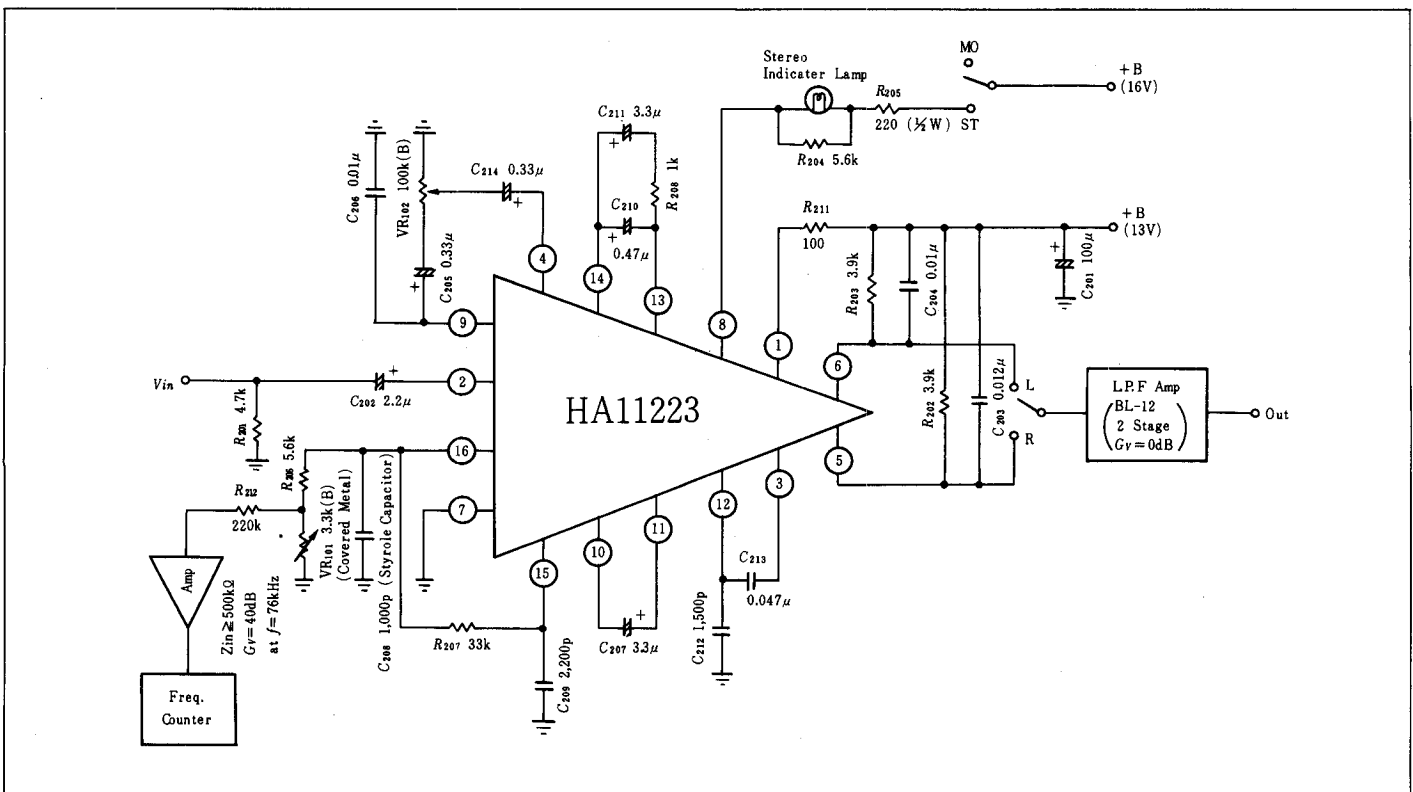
Stereo Indicater Lamp

MO

+B (16V)

$R_{205}$ 220 (½W) ST

$R_{204}$ 5.6k

$C_{211}$ 3.3$\mu$

$C_{214}$ 0.33$\mu$

$C_{206}$ 0.01$\mu$

$VR_{102}$ 100k(B)

$C_{210}$

$R_{208}$ 1k

0.47$\mu$

$C_{205}$ 0.33$\mu$

$R_{211}$ 100

+B (13V)

$R_{203}$ 3.9k

$C_{204}$ 0.01$\mu$

$C_{201}$ 100$\mu$

4

14

13

8

1

9

6

$C_{203}$ 0.012$\mu$

L

Vin

2

$C_{202}$ 2.2$\mu$

$R_{201}$ 4.7k

HA11223

$R_{202}$ 3.9k

R

L.P.F Amp BL-12 2 Stage $G_V$=0dB

Out

16

5

$R_{206}$ 5.6k

$R_{212}$ 220k

$VR_{101}$ 3.3k(B) (Covered Metal)

(Styrole Capacitor)

7

10

11

12

3

$C_{213}$

15

0.047$\mu$

Amp

Zin≧500kΩ $G_V$=40dB at $f$=76kHz

$C_{208}$ 1,000p

$R_{207}$ 33k

$C_{207}$ 3.3$\mu$

$C_{212}$ 1,500p

$C_{209}$ 2,200p

Freq. Counter